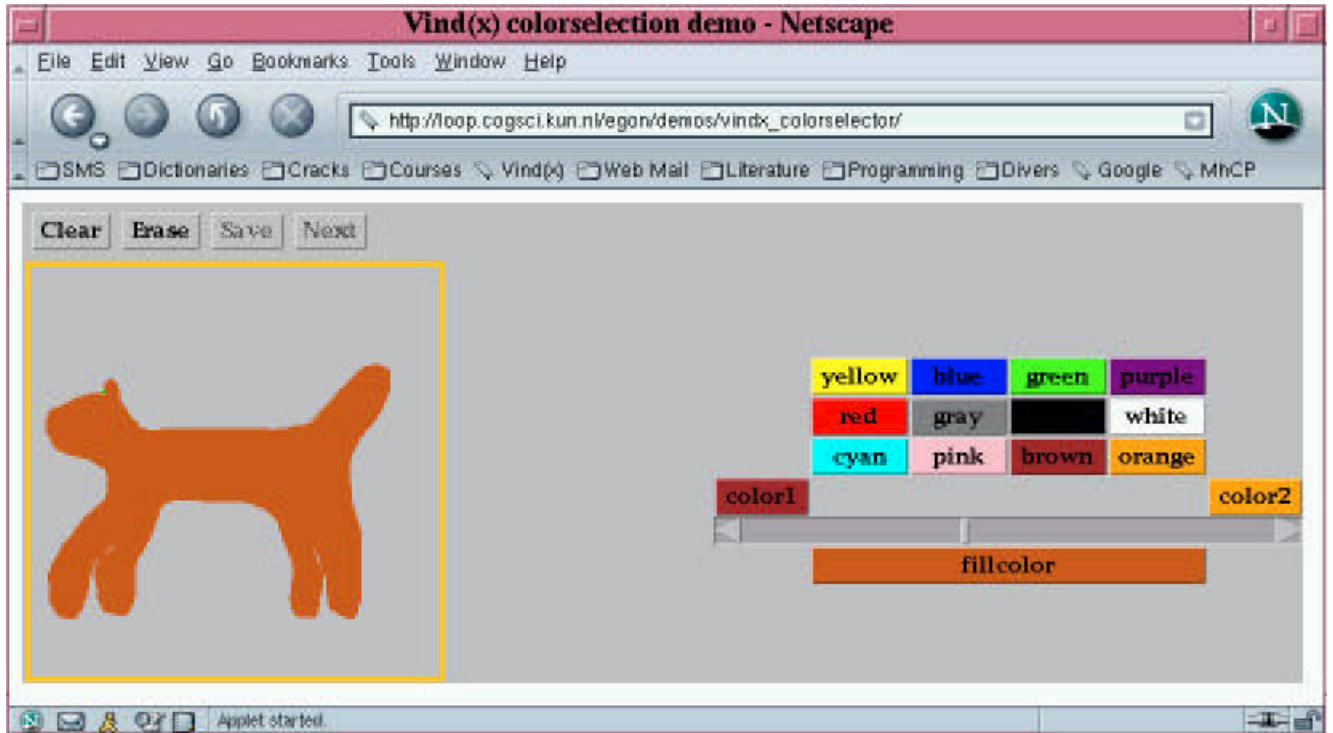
Vind(x) colorselection demo - Netscape

File Edit View Go Bookmarks Tools Window Help

http://loop.cogsci.kun.nl/egon/demos/vindx_colorselector/

SMS Dictionaries Cracks Courses Vind(x) Web Mail Literature Programming Divers Google MhCP

Clear Erase Save Next

| yellow | blue | green | purple |
|---|---|---|---|
| red | gray | | white |
| cyan | pink | brown | orange |

color1 color2

fillcolor

Applet started.